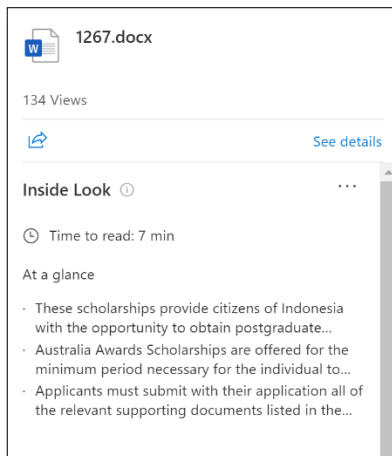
1267.docx

134 Views

See details

Inside Look

Time to read: 7 min

At a glance

- These scholarships provide citizens of Indonesia with the opportunity to obtain postgraduate...
- Australia Awards Scholarships are offered for the minimum period necessary for the individual to...
- Applicants must submit with their application all of the relevant supporting documents listed in the...